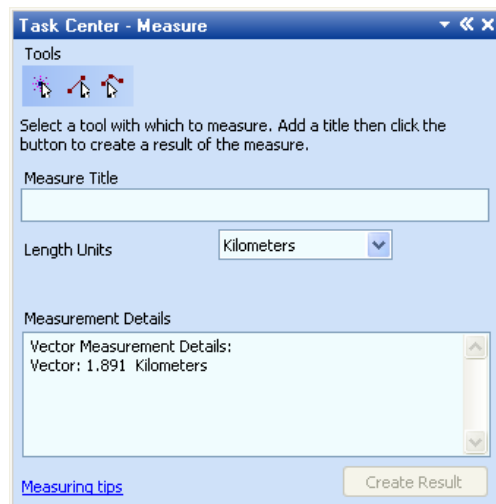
Task Center - Measure

Tools

Select a tool with which to measure. Add a title then click the button to create a result of the measure.

Measure Title

Length Units

Kilometers

Measurement Details

Vector Measurement Details:
Vector: 1.891 Kilometers

Measuring tips

Create Result